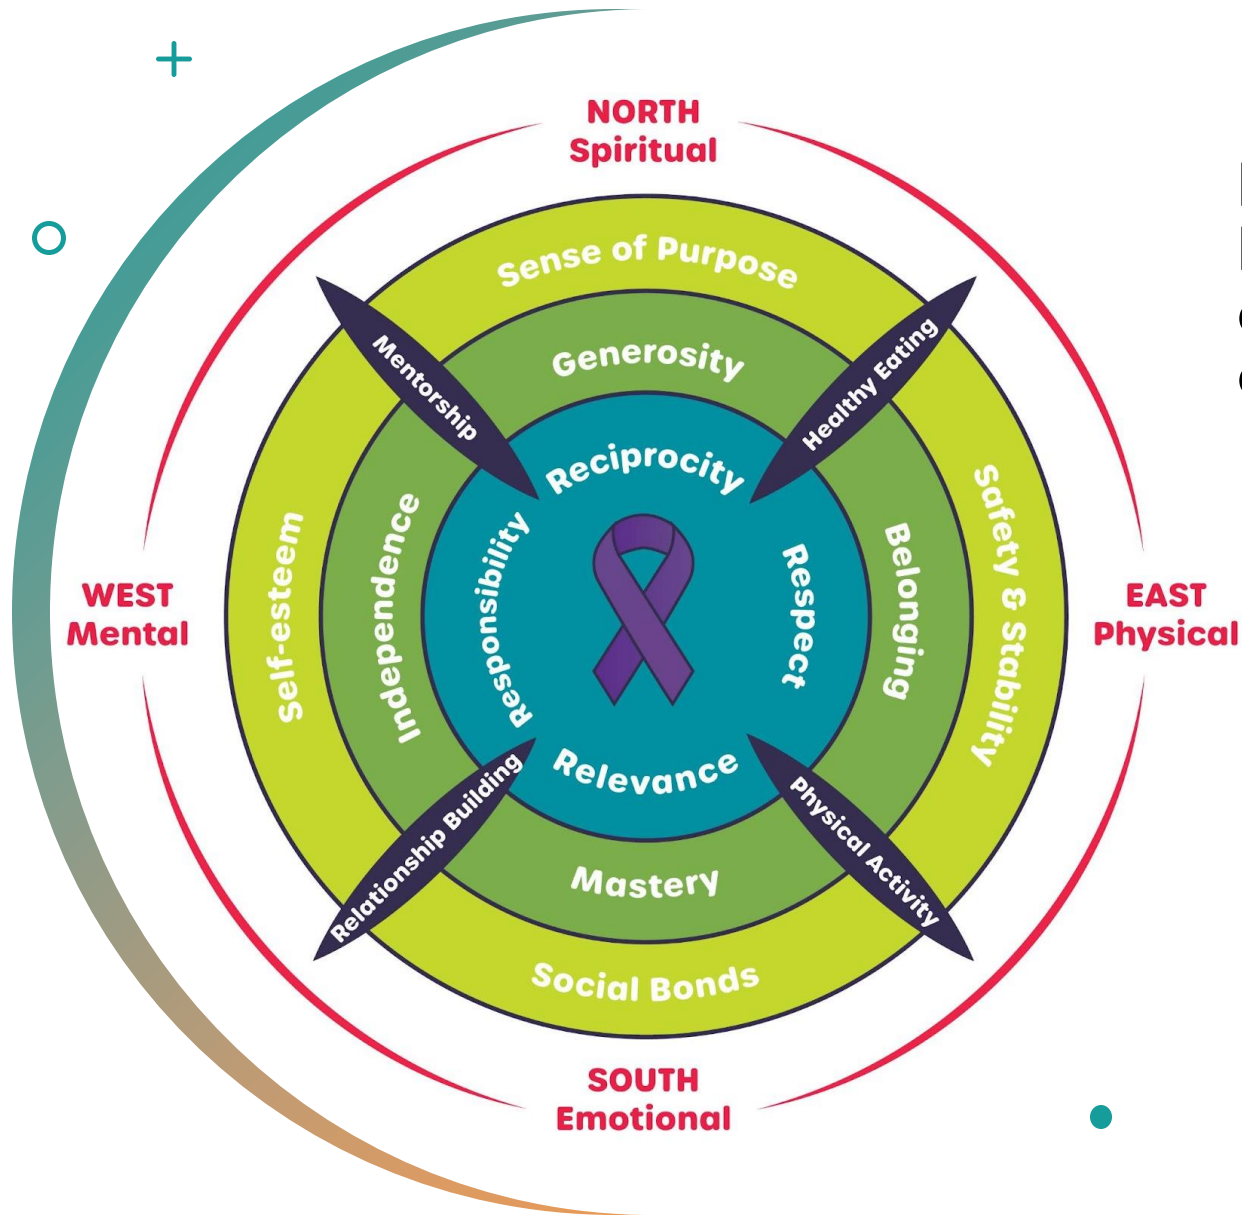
NORTH
Spiritual

WEST
Mental

EAST
Physical

SOUTH
Emotional

Sense of Purpose

Self-esteem

Safety & Stability

Social Bonds

Generosity

Independence

Belonging

Mastery

Reciprocity

Responsibility

Respect

Relevance

Mentorship

Healthy Eating

Relationship Building

Physical Activity